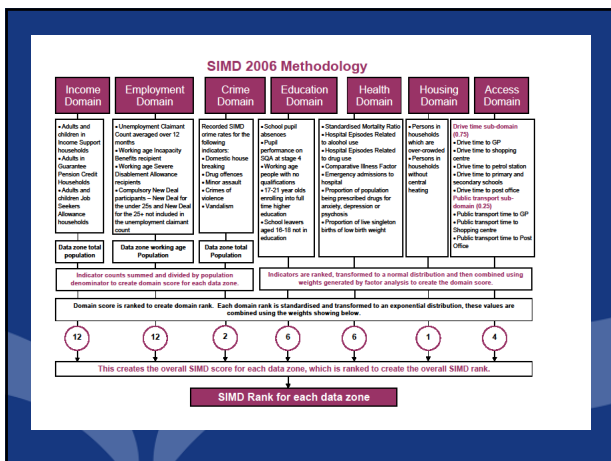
SIMD 2006 Methodology

Income Domain

Employment Domain

Crime Domain

Education Domain

Health Domain

Housing Domain

Access Domain

• Adults and children in Income Support households
• Adults in Guarantee Pension Credit Households
• Adults and children Job Seekers Allowance households

Data zone total population

• Unemployment Claimant Count averaged over 12 months
• Working age Incapacity Benefits recipient
• Working age Severe Disablement Allowance recipients
• Compulsory New Deal participants – New Deal for the under 25s and New Deal for the 25+ not included in the unemployment claimant count

Data zone working age Population

Recorded SIMD crime rates for the following indicators:
• Domestic house breaking
• Drug offences
• Minor assault
• Crimes of violence
• Vandalism

Data zone total Population

• School pupil absences
• Pupil performance on SQA at stage 4
• Working age people with no qualifications
• 17-21 year olds enrolling into full time higher education
• School leavers aged 16-18 not in education

• Standardised Mortality Ratio
• Hospital Episodes Related to alcohol use
• Hospital Episodes Related to drug use
• Comparative Illness Factor
• Emergency admissions to hospital
• Proportion of population being prescribed drugs for anxiety, depression or psychosis
• Proportion of live singleton births of low birth weight

• Persons in households which are over-crowded
• Persons in households without central heating

Drive time sub-domain (0.75)
• Drive time to GP
• Drive time to shopping centre
• Drive time to petrol station
• Drive time to primary and secondary schools
• Drive time to post office
Public transport time sub-domain (0.25)
• Public transport time to GP
• Public transport time to Shopping centre
• Public transport time to Post Office

Indicator counts summed and divided by population denominator to create domain score for each data zone.

Indicators are ranked, transformed to a normal distribution and then combined using weights generated by factor analysis to create the domain score.

Domain score is ranked to create domain rank. Each domain rank is standardised and transformed to an exponential distribution, these values are combined using the weights showing below.

12

12

2

6

6

1

4

This creates the overall SIMD score for each data zone, which is ranked to create the overall SIMD rank.

SIMD Rank for each data zone